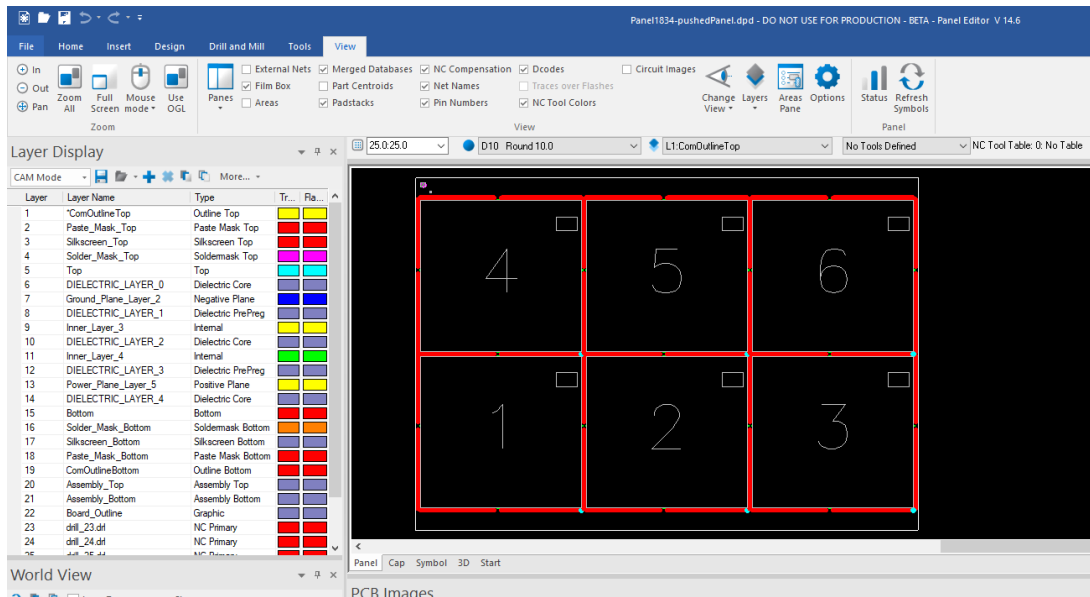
Panel1834-pushedPanel.dpd - DO NOT USE FOR PRODUCTION - BETA - Panel Editor V 14.6

File Home Insert Design Drill and Mill Tools View

In
Out
Pan
Zoom All
Full Screen
Mouse mode
Use OGL
Zoom

Panes
External Nets
Film Box
Areas
Merged Databases
Part Centroids
Padstacks
NC Compensation
Net Names
Pin Numbers
Dcodes
Traces over Flashes
NC Tool Colors
Circuit Images
Change View
Layers
Areas Pane
Options
View

Status
Refresh Symbols
Panel

Layer Display

CAM Mode More...

| Layer | Layer Name | Type | Tr... | Fla... |
|---|---|---|---|---|
| 1 | *ComOutlineTop | Outline Top | | |
| 2 | Paste_Mask_Top | Paste Mask Top | | |
| 3 | Silkscreen_Top | Silkscreen Top | | |
| 4 | Solder_Mask_Top | Soldermask Top | | |
| 5 | Top | Top | | |
| 6 | DIELECTRIC_LAYER_0 | Dielectric Core | | |
| 7 | Ground_Plane_Layer_2 | Negative Plane | | |
| 8 | DIELECTRIC_LAYER_1 | Dielectric PrePreg | | |
| 9 | Inner_Layer_3 | Internal | | |
| 10 | DIELECTRIC_LAYER_2 | Dielectric Core | | |
| 11 | Inner_Layer_4 | Internal | | |
| 12 | DIELECTRIC_LAYER_3 | Dielectric PrePreg | | |
| 13 | Power_Plane_Layer_5 | Positive Plane | | |
| 14 | DIELECTRIC_LAYER_4 | Dielectric Core | | |
| 15 | Bottom | Bottom | | |
| 16 | Solder_Mask_Bottom | Soldermask Bottom | | |
| 17 | Silkscreen_Bottom | Silkscreen Bottom | | |
| 18 | Paste_Mask_Bottom | Paste Mask Bottom | | |
| 19 | ComOutlineBottom | Outline Bottom | | |
| 20 | Assembly_Top | Assembly Top | | |
| 21 | Assembly_Bottom | Assembly Bottom | | |
| 22 | Board_Outline | Graphic | | |
| 23 | drill_23.drl | NC Primary | | |
| 24 | drill_24.drl | NC Primary | | |

World View

25.0,25.0 D10 Round 10.0 L1:ComOutlineTop No Tools Defined NC Tool Table: 0: No Table

4 5 6
1 2 3

Panel Cap Symbol 3D Start

PCB Images